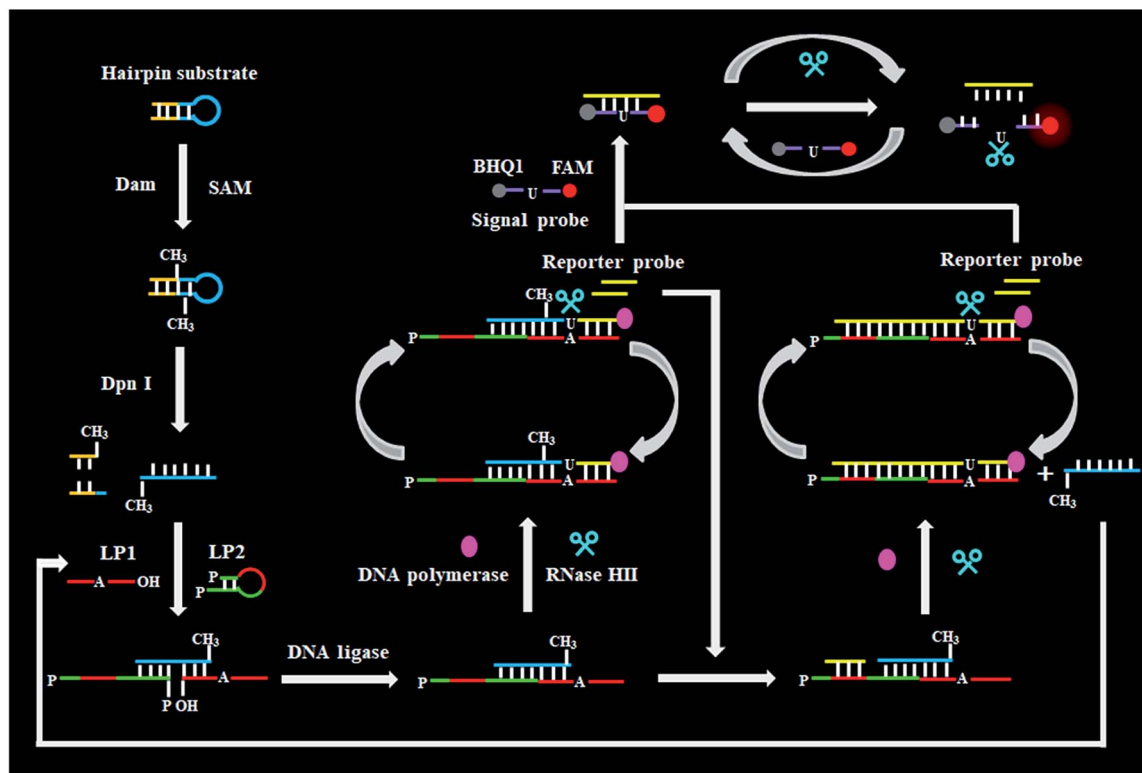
Hairpin substrate

Dam

SAM

$CH_3$

$CH_3$

Dpn I

$CH_3$

$CH_3$

LP1

A

OH

LP2

P

P

P

P OH

$CH_3$

A

DNA ligase

P

$CH_3$

A

P

$CH_3$

A

BHQ1

FAM

U

Signal probe

U

U

U

Reporter probe

$CH_3$

P

U

A

$CH_3$

P

U

A

DNA polymerase

RNase HII

Reporter probe

P

U

A

P

U

A

+

$CH_3$